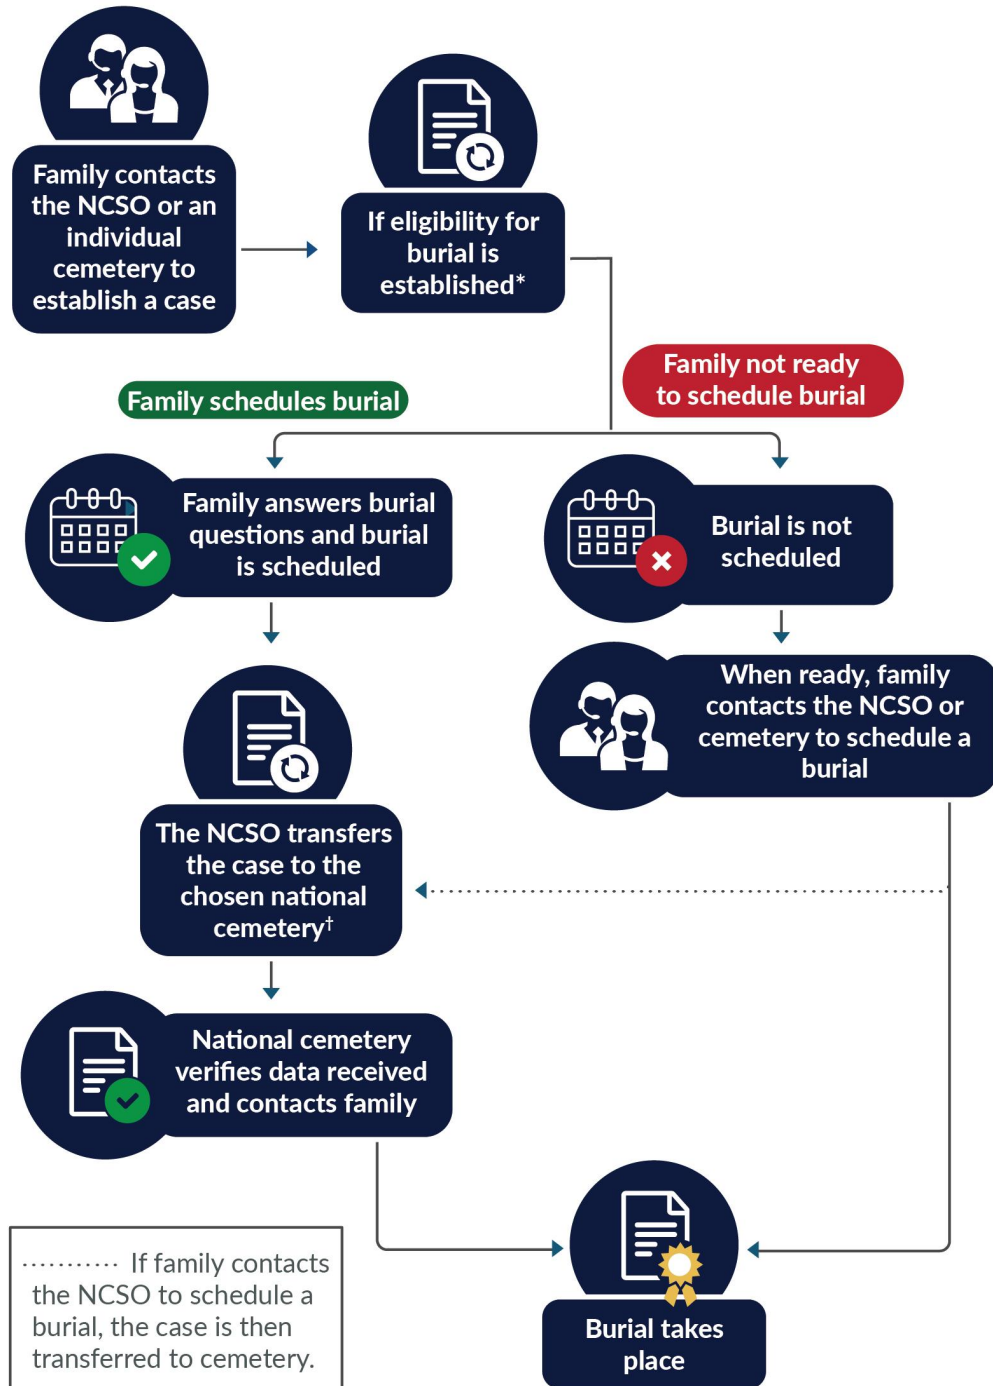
Family contacts the NCSO or an individual cemetery to establish a case

If eligibility for burial is established*

Family not ready to schedule burial

Family schedules burial

Family answers burial questions and burial is scheduled

Burial is not scheduled

When ready, family contacts the NCSO or cemetery to schedule a burial

The NCSO transfers the case to the chosen national cemetery†

National cemetery verifies data received and contacts family

Burial takes place

.......... If family contacts the NCSO to schedule a burial, the case is then transferred to cemetery.